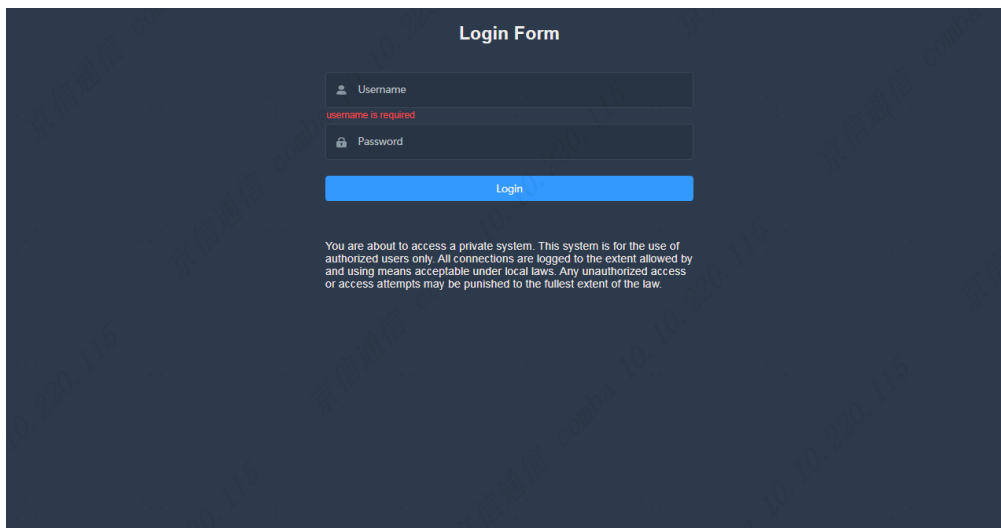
Login Form

Username

username is required

Password

Login

You are about to access a private system. This system is for the use of authorized users only. All connections are logged to the extent allowed by and using means acceptable under local laws. Any unauthorized access or access attempts may be punished to the fullest extent of the law.